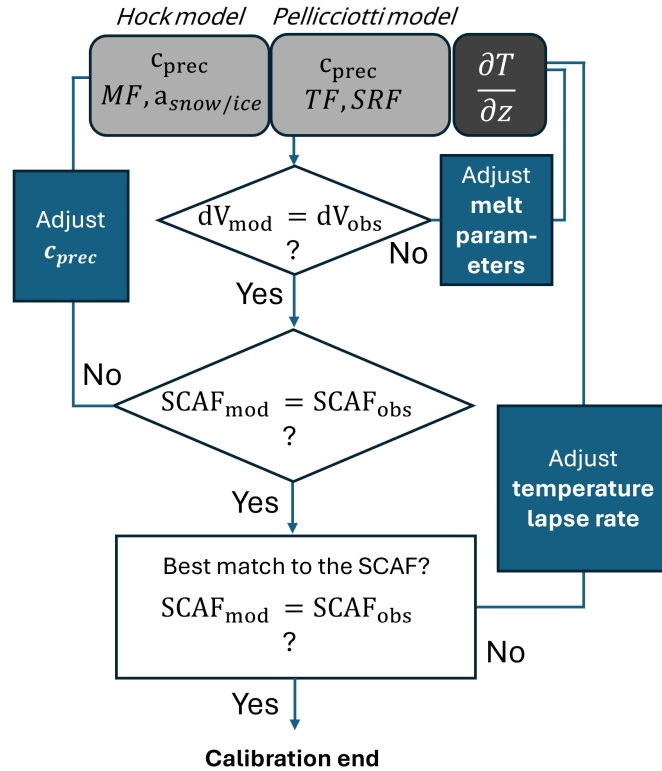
*Hock model* *Pellicciotti model*

$c_{prec}$
$MF, a_{snow/ice}$

$c_{prec}$
$TF, SRF$

$\frac{\partial T}{\partial z}$

Adjust $c_{prec}$

$dV_{mod} = dV_{obs}$
?

No

Adjust **melt parameters**

Yes

No

$SCAF_{mod} = SCAF_{obs}$
?

Adjust **temperature lapse rate**

Yes

Best match to the SCAF?
$SCAF_{mod} = SCAF_{obs}$
?

No

Yes

**Calibration end**